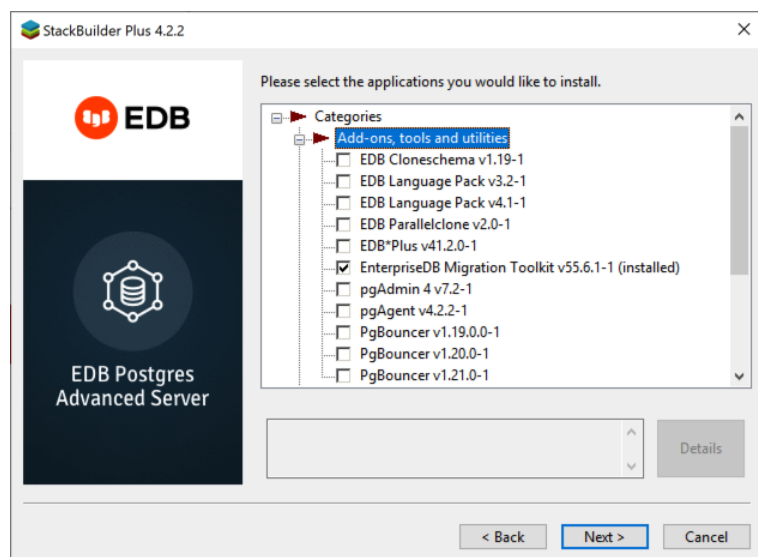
StackBuilder Plus 4.2.2

EDB

EDB Postgres Advanced Server

Please select the applications you would like to install.

Categories
Add-ons, tools and utilities
EDB Cloneschema v1.19-1
EDB Language Pack v3.2-1
EDB Language Pack v4.1-1
EDB Parallelclone v2.0-1
EDB*Plus v41.2.0-1
EnterpriseDB Migration Toolkit v55.6.1-1 (installed)
pgAdmin 4 v7.2-1
pgAgent v4.2.2-1
PgBouncer v1.19.0.0-1
PgBouncer v1.20.0-1
PgBouncer v1.21.0-1

Details

< Back
Next >
Cancel